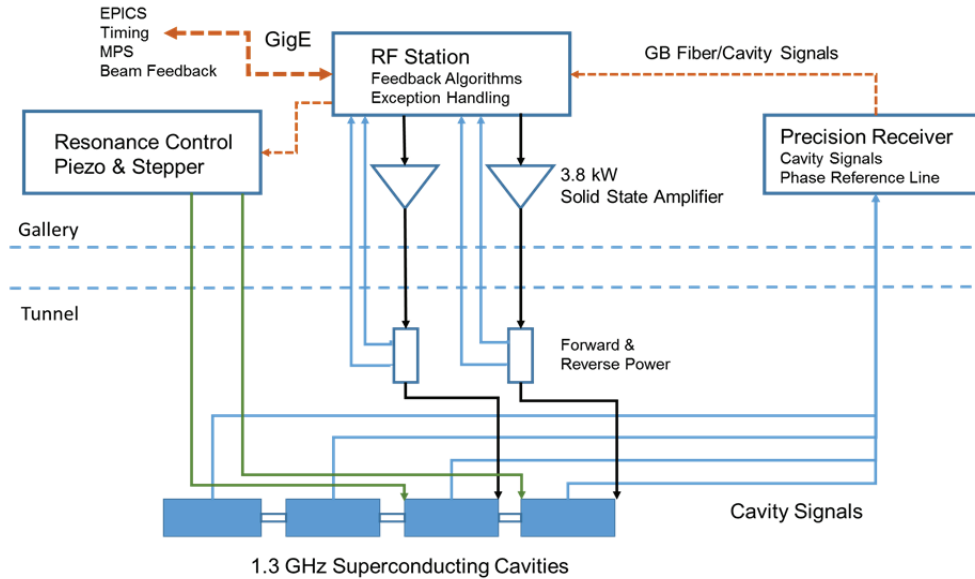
EPICS
Timing
MPS
Beam Feedback

GigE

RF Station
Feedback Algorithms
Exception Handling

GB Fiber/Cavity Signals

Resonance Control
Piezo & Stepper

Precision Receiver
Cavity Signals
Phase Reference Line

3.8 kW
Solid State Amplifier

Gallery

Tunnel

Forward &
Reverse Power

Cavity Signals

1.3 GHz Superconducting Cavities